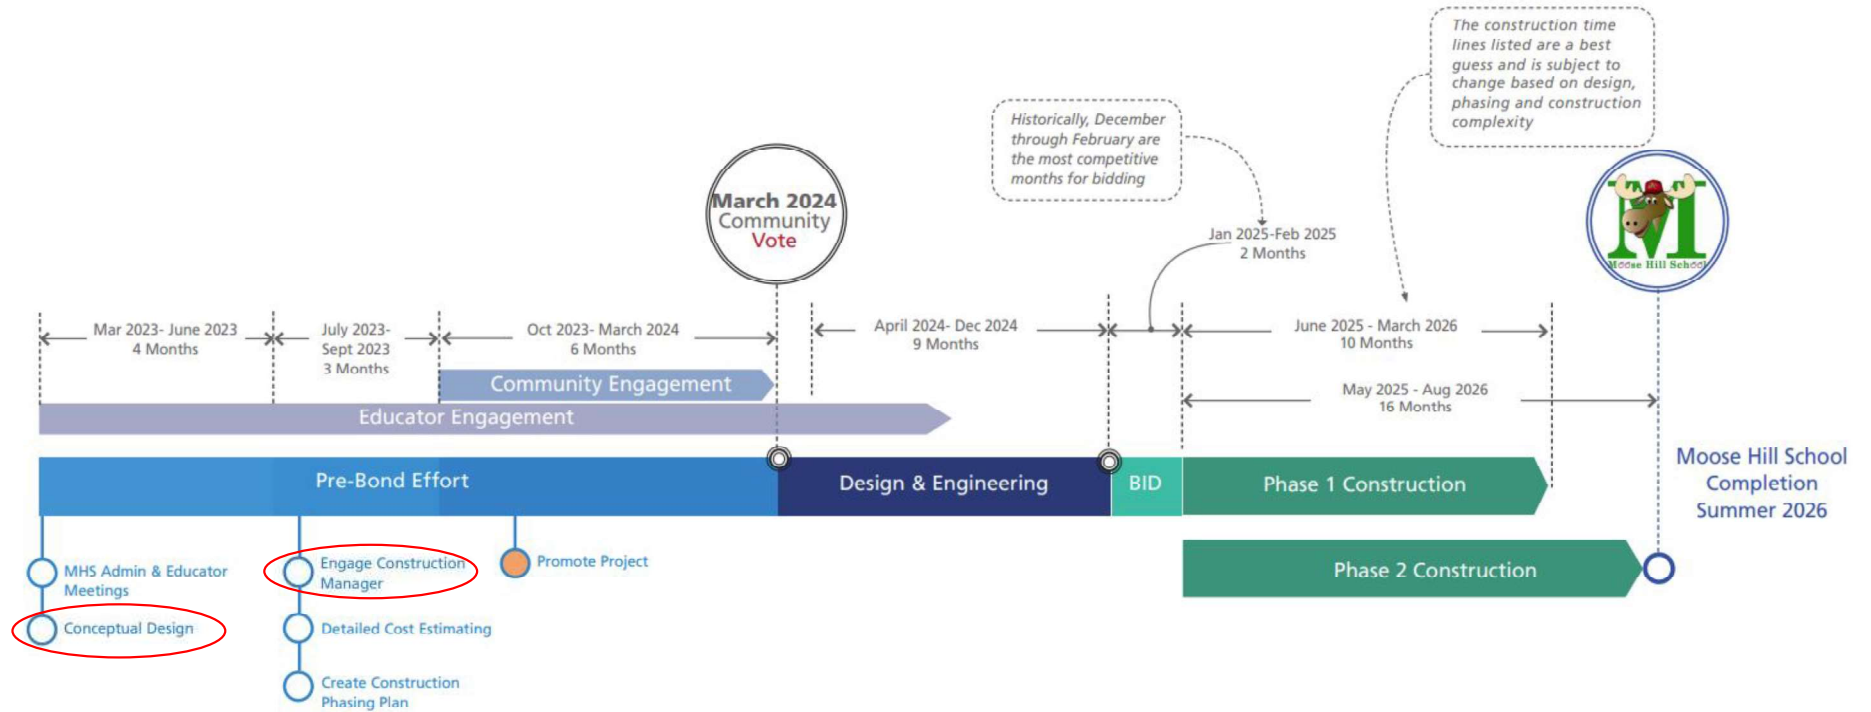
The construction time lines listed are a best guess and is subject to change based on design, phasing and construction complexity

Historically, December through February are the most competitive months for bidding

March 2024 Community Vote

Jan 2025-Feb 2025
2 Months

Moose Hill School

Mar 2023- June 2023
4 Months

July 2023-
Sept 2023
3 Months

Oct 2023- March 2024
6 Months

April 2024- Dec 2024
9 Months

June 2025 - March 2026
10 Months

May 2025 - Aug 2026
16 Months

Community Engagement

Educator Engagement

Pre-Bond Effort

Design & Engineering

BID

Phase 1 Construction

Phase 2 Construction

Moose Hill School Completion Summer 2026

MHS Admin & Educator Meetings

Conceptual Design

Engage Construction Manager

Detailed Cost Estimating

Create Construction Phasing Plan

Promote Project